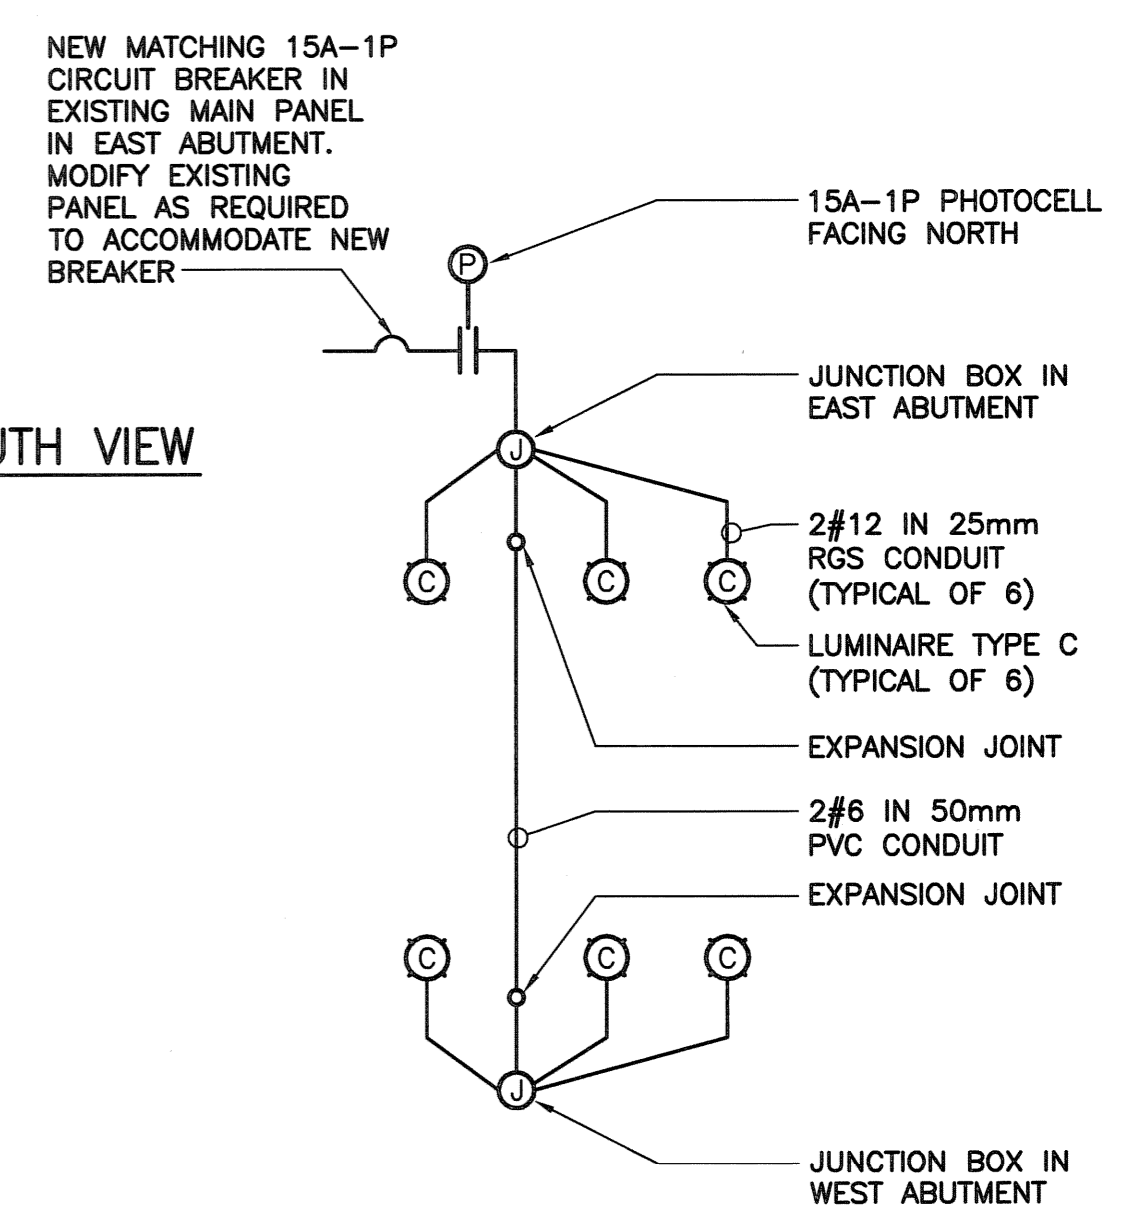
NEW MATCHING 15A–1P CIRCUIT BREAKER IN EXISTING MAIN PANEL IN EAST ABUTMENT. MODIFY EXISTING PANEL AS REQUIRED TO ACCOMMODATE NEW BREAKER

UTH VIEW

15A–1P PHOTOCELL FACING NORTH

P

JUNCTION BOX IN EAST ABUTMENT

J

C

C

C

2#12 IN 25mm RGS CONDUIT (TYPICAL OF 6)

LUMINAIRE TYPE C (TYPICAL OF 6)

EXPANSION JOINT

2#6 IN 50mm PVC CONDUIT

EXPANSION JOINT

C

C

C

J

JUNCTION BOX IN WEST ABUTMENT